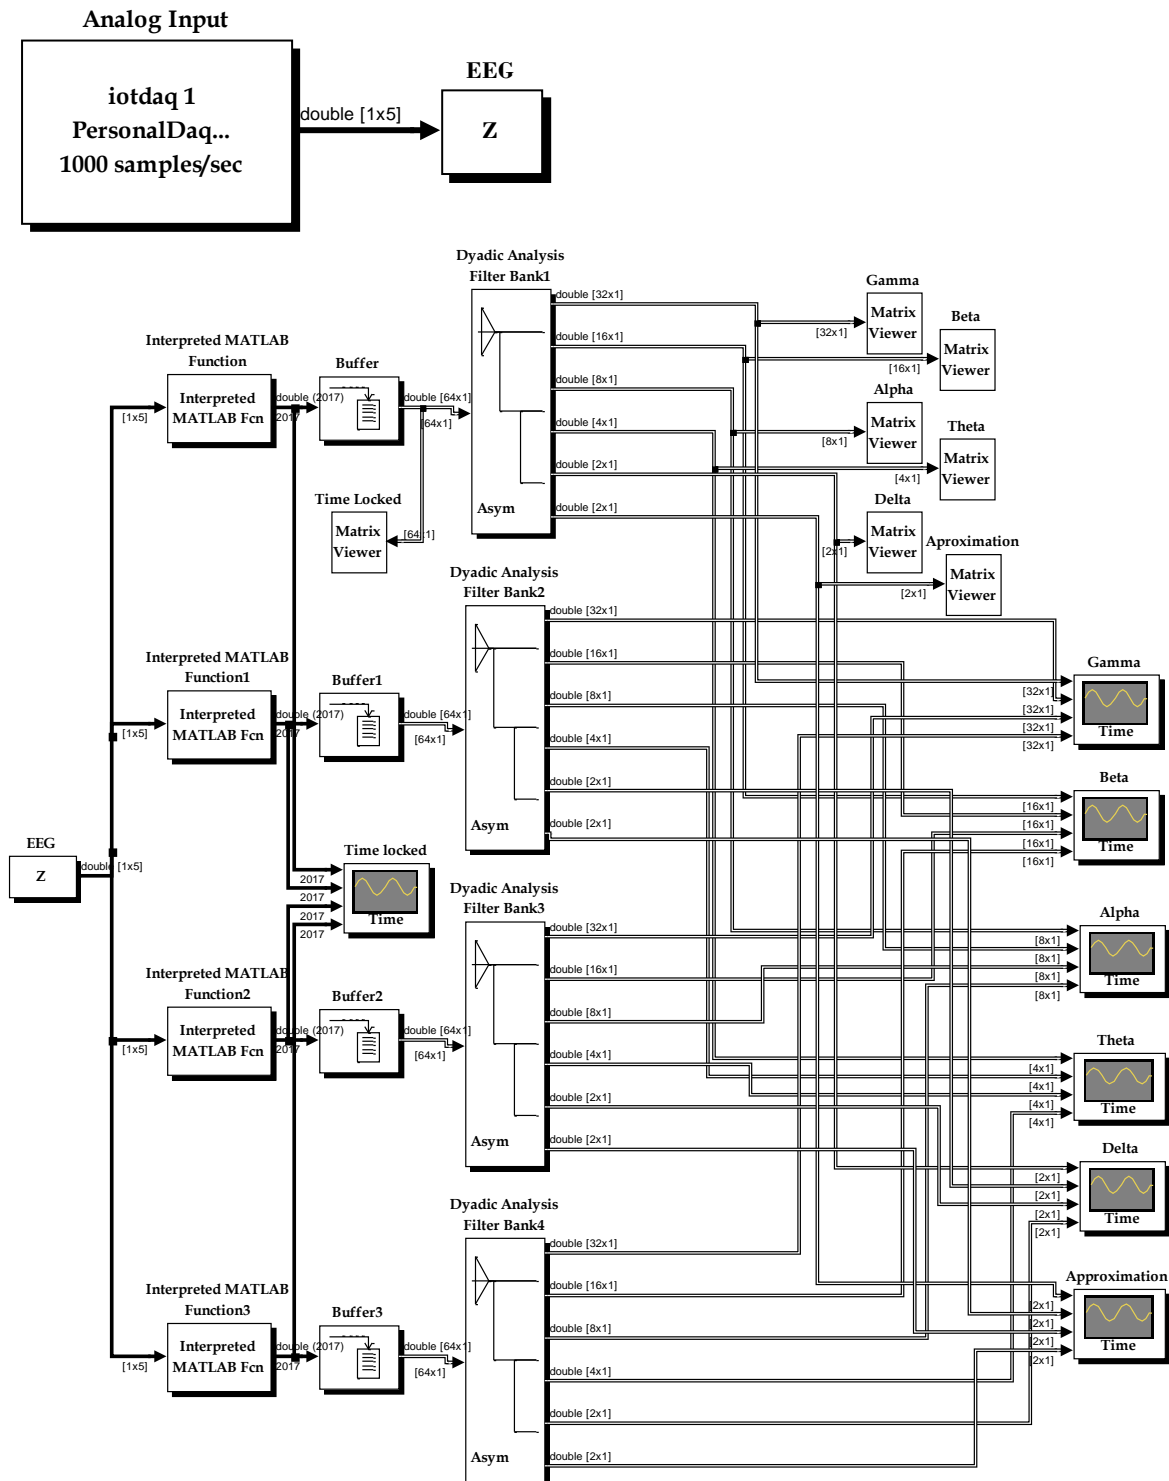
Analog Input

iotdaq 1
PersonalDaq...
1000 samples/sec

double [1x5]

EEG

Z

Dyadic Analysis
Filter Bank1

Interpreted MATLAB
Function

Buffer

Interpreted
MATLAB Fcn

[1x5]

double (2017)
2017

double [64x1]
[64x1]

Asym

double [32x1]
double [16x1]
double [8x1]
double [4x1]
double [2x1]
double [2x1]

Gamma
Matrix
Viewer
[32x1]

Beta
Matrix
Viewer
[16x1]

Alpha
Matrix
Viewer
[8x1]

Theta
Matrix
Viewer
[4x1]

Delta
Matrix
Viewer
[2x1]

Aproximation
Matrix
Viewer
[2x1]

Time Locked
Matrix
Viewer
[64x1]

Dyadic Analysis
Filter Bank2

Interpreted MATLAB
Function1

Buffer1

Interpreted
MATLAB Fcn

[1x5]

double (2017)
2017

double [64x1]
[64x1]

Asym

double [32x1]
double [16x1]
double [8x1]
double [4x1]
double [2x1]
double [2x1]

Gamma
Time
[32x1]
[32x1]
[32x1]
[32x1]

Beta
Time
[16x1]
[16x1]
[16x1]
[16x1]

EEG
Z
double [1x5]

Time locked
Time
2017
2017
2017
2017

Dyadic Analysis
Filter Bank3

Interpreted MATLAB
Function2

Buffer2

Interpreted
MATLAB Fcn

[1x5]

double (2017)
2017

double [64x1]
[64x1]

Asym

double [32x1]
double [16x1]
double [8x1]
double [4x1]
double [2x1]
double [2x1]

Alpha
Time
[8x1]
[8x1]
[8x1]
[8x1]

Theta
Time
[4x1]
[4x1]
[4x1]
[4x1]

Delta
Time
[2x1]
[2x1]
[2x1]
[2x1]

Dyadic Analysis
Filter Bank4

Interpreted MATLAB
Function3

Buffer3

Interpreted
MATLAB Fcn

[1x5]

double (2017)
2017

double [64x1]
[64x1]

Asym

double [32x1]
double [16x1]
double [8x1]
double [4x1]
double [2x1]
double [2x1]

Approximation
Time
[2x1]
[2x1]
[2x1]
[2x1]